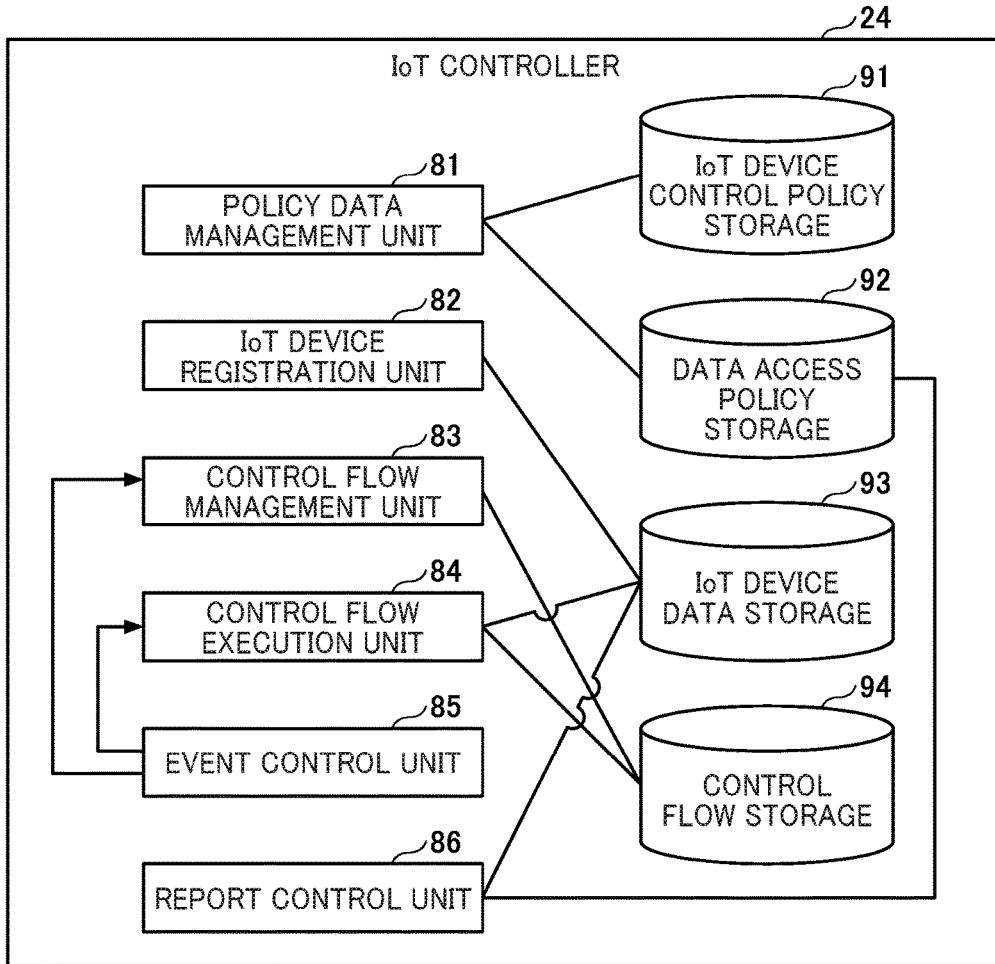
24

IoT CONTROLLER

91

IoT DEVICE CONTROL POLICY STORAGE

81

POLICY DATA MANAGEMENT UNIT

92

DATA ACCESS POLICY STORAGE

82

IoT DEVICE REGISTRATION UNIT

83

CONTROL FLOW MANAGEMENT UNIT

93

IoT DEVICE DATA STORAGE

84

CONTROL FLOW EXECUTION UNIT

85

EVENT CONTROL UNIT

94

CONTROL FLOW STORAGE

86

REPORT CONTROL UNIT